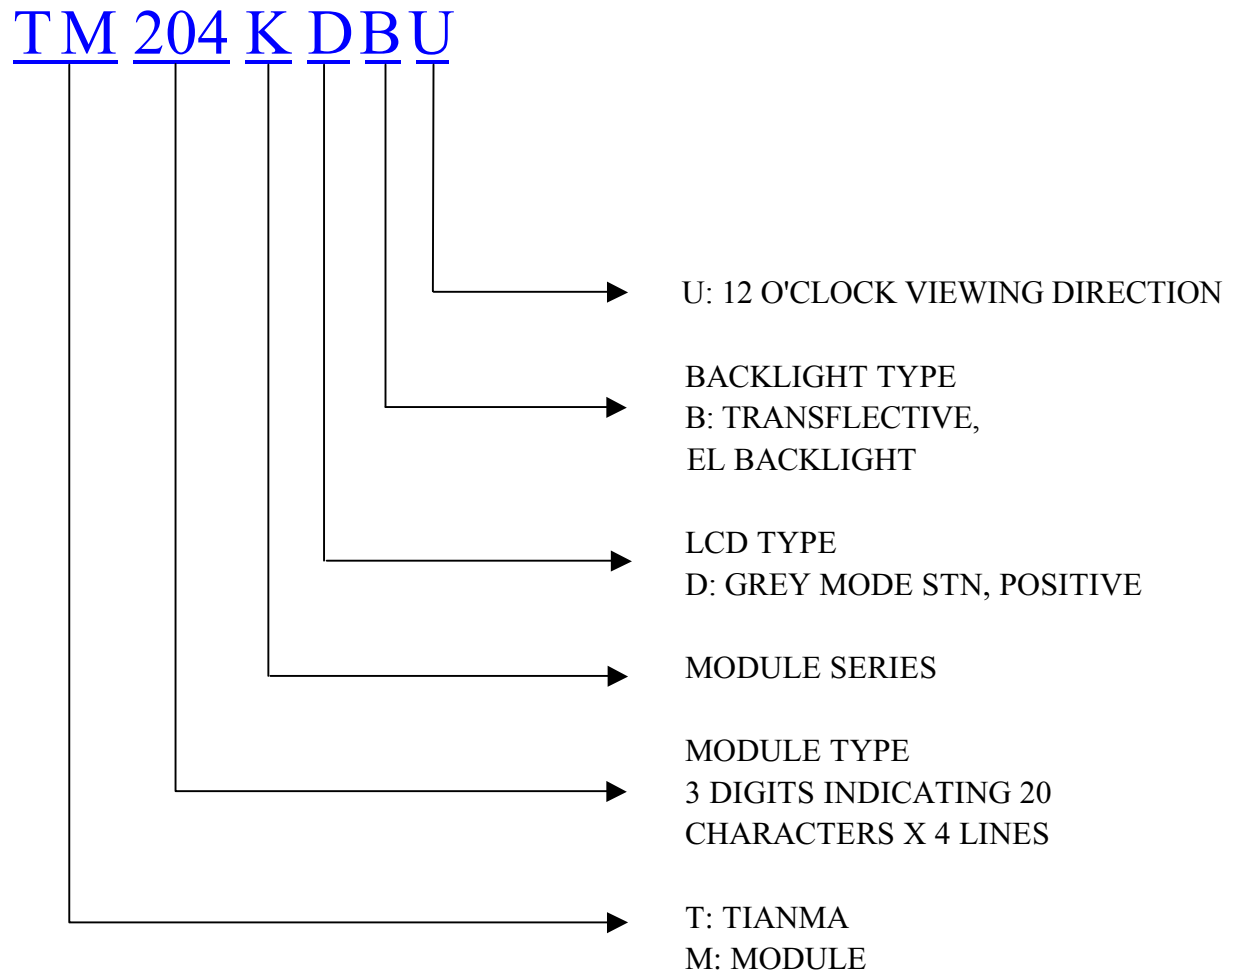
TM 204 K D B U

U: 12 O'CLOCK VIEWING DIRECTION

BACKLIGHT TYPE
B: TRANSFLECTIVE,
EL BACKLIGHT

LCD TYPE
D: GREY MODE STN, POSITIVE

MODULE SERIES

MODULE TYPE
3 DIGITS INDICATING 20
CHARACTERS X 4 LINES

T: TIANMA
M: MODULE